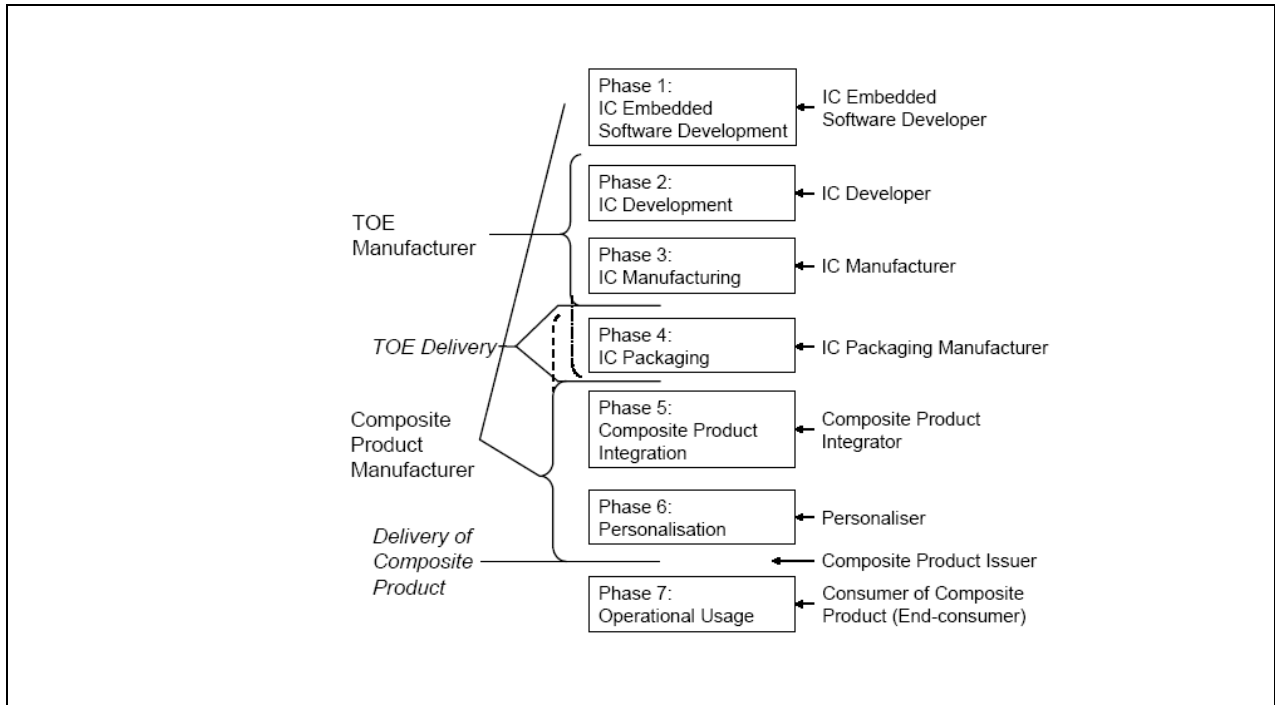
Phase 1:
IC Embedded
Software Development

IC Embedded
Software Developer

TOE
Manufacturer

Phase 2:
IC Development

IC Developer

Phase 3:
IC Manufacturing

IC Manufacturer

TOE Delivery

Phase 4:
IC Packaging

IC Packaging Manufacturer

Composite
Product
Manufacturer

Phase 5:
Composite Product
Integration

Composite Product
Integrator

Phase 6:
Personalisation

Personaliser

Delivery of
Composite
Product

Composite Product Issuer

Phase 7:
Operational Usage

Consumer of Composite
Product (End-consumer)